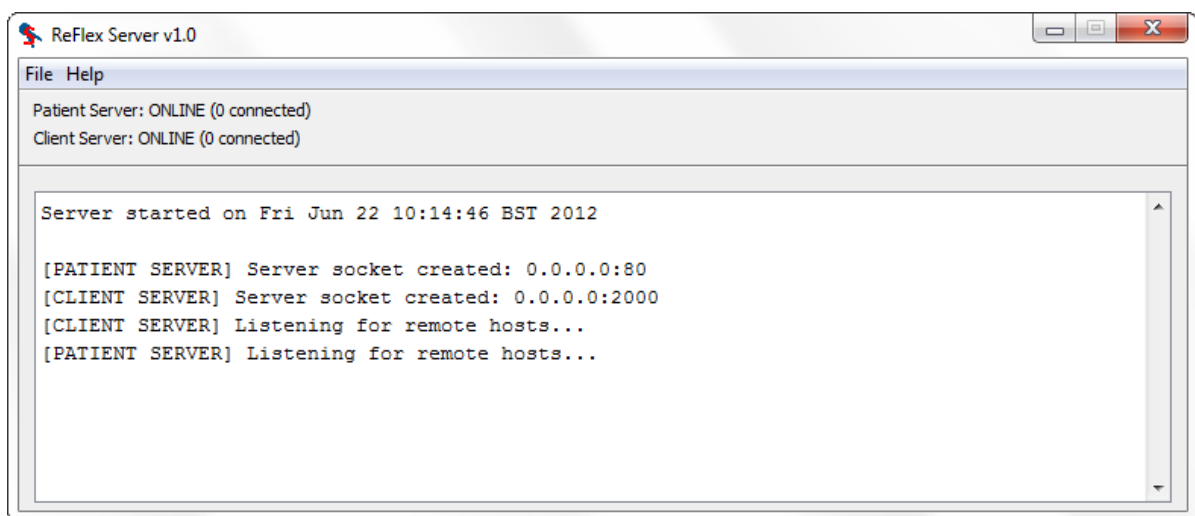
ReFlex Server v1.0

File Help

Patient Server: ONLINE (0 connected)
Client Server: ONLINE (0 connected)

Server started on Fri Jun 22 10:14:46 BST 2012

[PATIENT SERVER] Server socket created: 0.0.0.0:80
[CLIENT SERVER] Server socket created: 0.0.0.0:2000
[CLIENT SERVER] Listening for remote hosts...
[PATIENT SERVER] Listening for remote hosts...